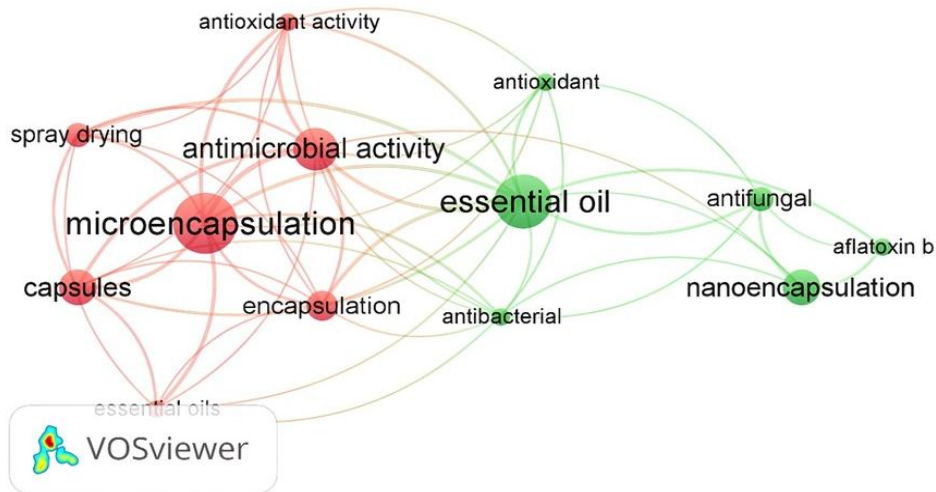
antioxidant activity

antioxidant

spray drying

antimicrobial activity

essential oil

antifungal

microencapsulation

aflatoxin b

capsules

nanoencapsulation

encapsulation

antibacterial

essential oils

VOSviewer